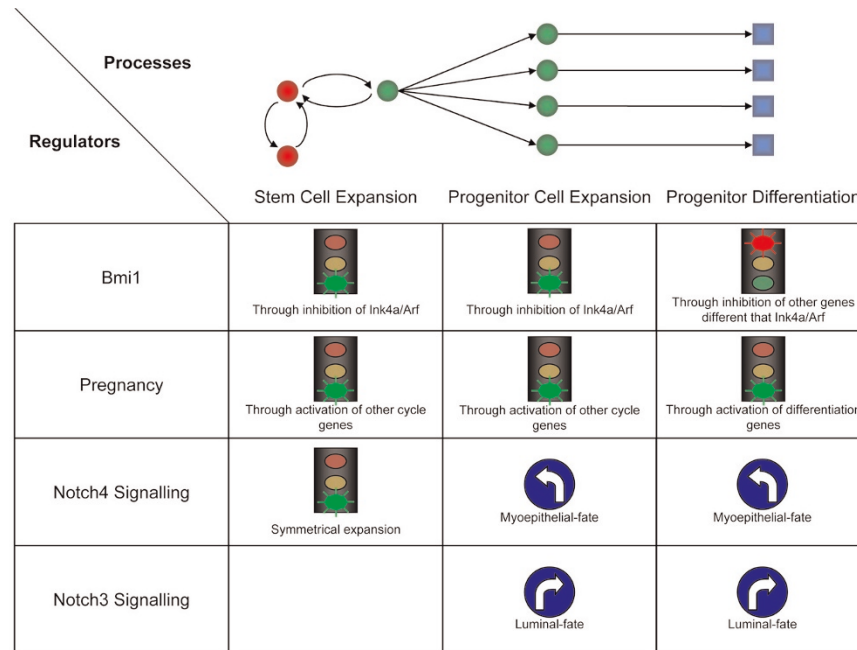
Processes

Regulators

| | Stem Cell Expansion | Progenitor Cell Expansion | Progenitor Differentiatio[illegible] |
|---|---|---|---|
| Bmi1 | Through inhibition of Ink4a/Arf | Through inhibition of Ink4a/Arf | Through inhibition of other genes different that Ink4a/Arf |
| Pregnancy | Through activation of other cycle genes | Through activation of other cycle genes | Through activation of differentiatio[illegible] genes |
| Notch4 Signalling | Symmetrical expansion | Myoepithelial-fate | Myoepithelial-fate |
| Notch3 Signalling | | Luminal-fate | Luminal-fate |